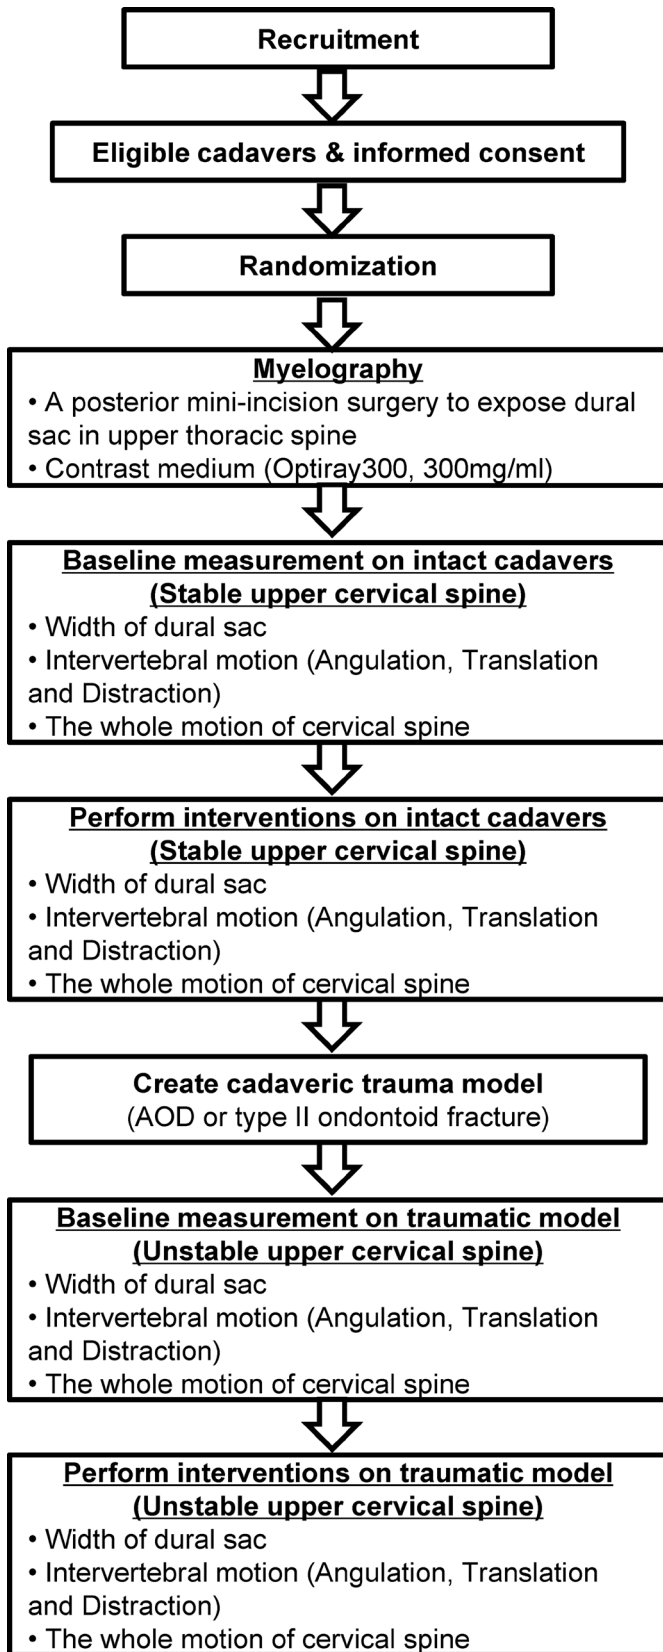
Recruitment

Eligible cadavers & informed consent

Randomization

Myelography
• A posterior mini-incision surgery to expose dural sac in upper thoracic spine
• Contrast medium (Optiray300, 300mg/ml)

Baseline measurement on intact cadavers
(Stable upper cervical spine)
• Width of dural sac
• Intervertebral motion (Angulation, Translation and Distraction)
• The whole motion of cervical spine

Perform interventions on intact cadavers
(Stable upper cervical spine)
• Width of dural sac
• Intervertebral motion (Angulation, Translation and Distraction)
• The whole motion of cervical spine

Create cadaveric trauma model
(AOD or type II ondontoid fracture)

Baseline measurement on traumatic model
(Unstable upper cervical spine)
• Width of dural sac
• Intervertebral motion (Angulation, Translation and Distraction)
• The whole motion of cervical spine

Perform interventions on traumatic model
(Unstable upper cervical spine)
• Width of dural sac
• Intervertebral motion (Angulation, Translation and Distraction)
• The whole motion of cervical spine